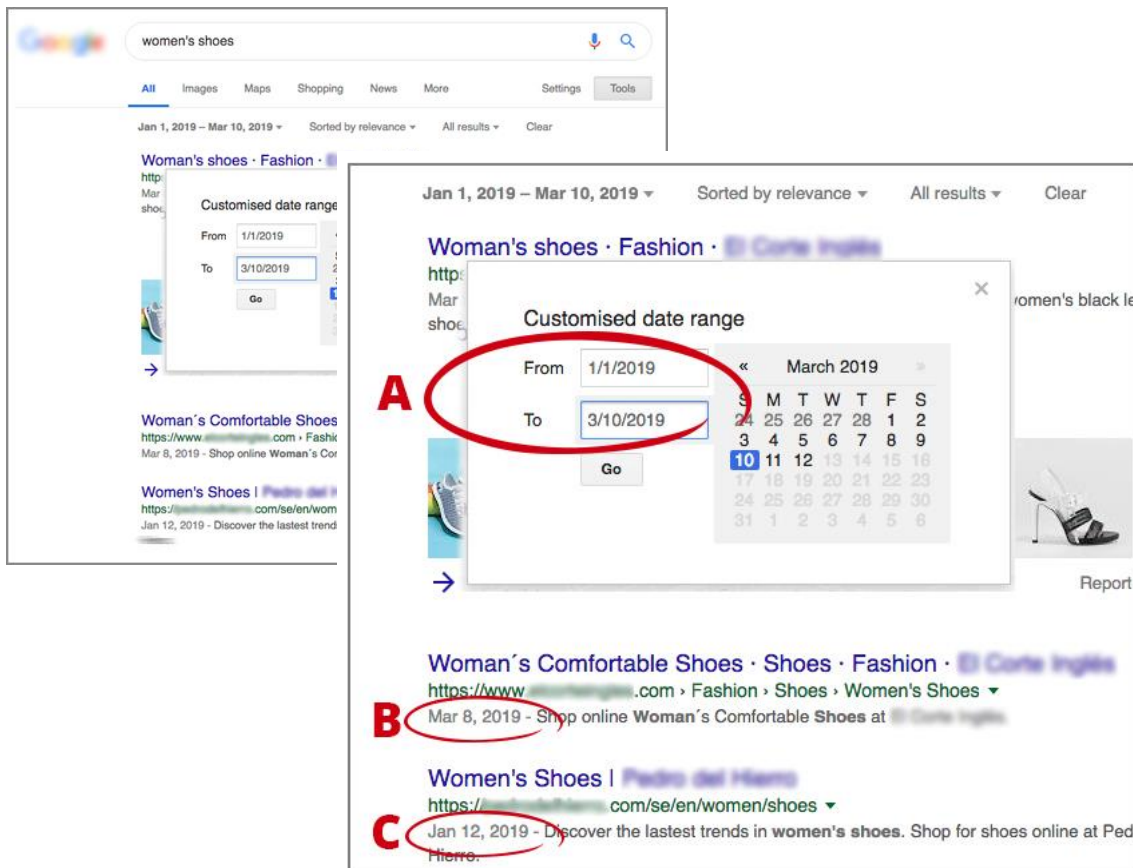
women's shoes

All Images Maps Shopping News More Settings Tools

Jan 1, 2019 – Mar 10, 2019 ▾ Sorted by relevance ▾ All results ▾ Clear

Woman's shoes · Fashion · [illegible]
http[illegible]
Mar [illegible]
sho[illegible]

Customised date range
From 1/1/2019
To 3/10/2019
Go

Woman´s Comfortable Shoes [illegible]
https://www.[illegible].com › Fashio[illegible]
Mar 8, 2019 - Shop online Woman´s Co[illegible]

Women's Shoes | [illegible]
https://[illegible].com/se/en/wom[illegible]
Jan 12, 2019 - Discover the lastest trends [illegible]

Jan 1, 2019 – Mar 10, 2019 ▾ Sorted by relevance ▾ All results ▾ Clear

Woman's shoes · Fashion · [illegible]
http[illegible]
Mar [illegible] women's black le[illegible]
shoe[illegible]

Customised date range
×
A
From 1/1/2019
To 3/10/2019
Go

« March 2019 »

| S | M | T | W | T | F | S |
|---|---|---|---|---|---|---|
| 24 | 25 | 26 | 27 | 28 | 1 | 2 |
| 3 | 4 | 5 | 6 | 7 | 8 | 9 |
| 10 | 11 | 12 | 13 | 14 | 15 | 16 |
| 17 | 18 | 19 | 20 | 21 | 22 | 23 |
| 24 | 25 | 26 | 27 | 28 | 29 | 30 |
| 31 | 1 | 2 | 3 | 4 | 5 | 6 |

Report

Woman´s Comfortable Shoes · Shoes · Fashion · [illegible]
https://www.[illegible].com › Fashion › Shoes › Women's Shoes ▾
B
Mar 8, 2019 - Shop online Woman´s Comfortable Shoes at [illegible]

Women's Shoes | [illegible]
https://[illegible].com/se/en/women/shoes ▾
C
Jan 12, 2019 - Discover the lastest trends in women's shoes. Shop for shoes online at Ped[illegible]
Hierro.